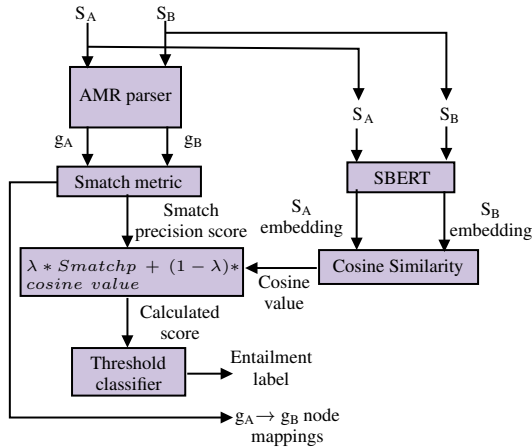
$S_A$ $S_B$

AMR parser

$g_A$ $g_B$

$S_A$ $S_B$

Smatch metric

SBERT

Smatch precision score

$S_A$ embedding

$S_B$ embedding

$\lambda * Smatchp + (1-\lambda) *$ $cosine\ value$

Cosine Similarity

Cosine value

Calculated score

Threshold classifier

Entailment label

$g_A \rightarrow g_B$ node mappings